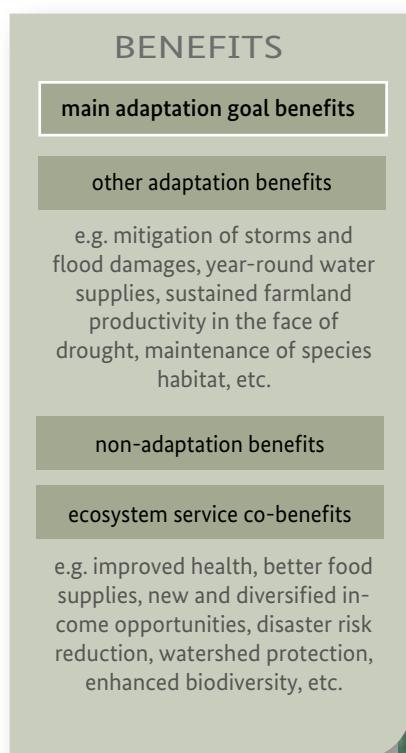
BENEFITS

main adaptation goal benefits

other adaptation benefits

e.g. mitigation of storms and flood damages, year-round water supplies, sustained farmland productivity in the face of drought, maintenance of species habitat, etc.

non-adaptation benefits

ecosystem service co-benefits

e.g. improved health, better food supplies, new and diversified income opportunities, disaster risk reduction, watershed protection, enhanced biodiversity, etc.